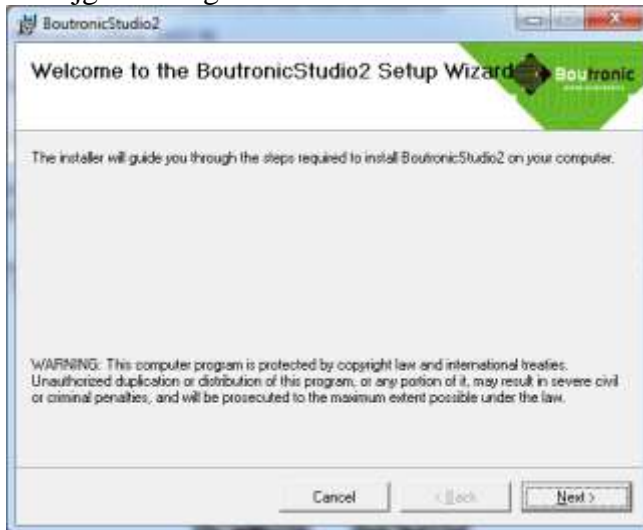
BoutronicStudio2

Welcome to the BoutronicStudio2 Setup Wizard

Boutronic

The installer will guide you through the steps required to install BoutronicStudio2 on your computer.

WARNING: This computer program is protected by copyright law and international treaties. Unauthorized duplication or distribution of this program, or any portion of it, may result in severe civil or criminal penalties, and will be prosecuted to the maximum extent possible under the law.

Cancel
< Back
Next >